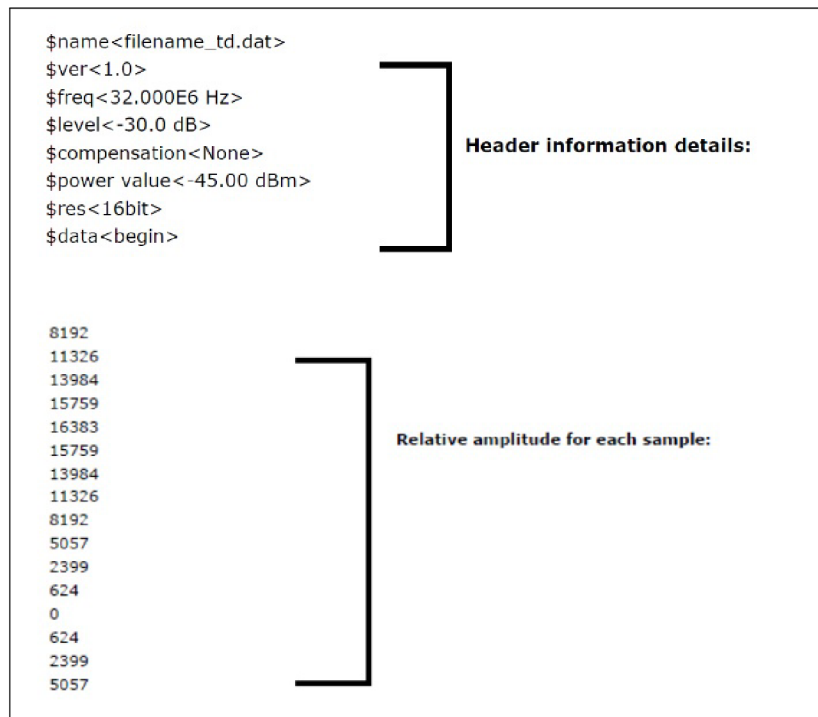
$name<filename_td.dat>
$ver<1.0>
$freq<32.000E6 Hz>
$level<-30.0 dB>
$compensation<None>
$power value<-45.00 dBm>
$res<16bit>
$data<begin>

Header information details:

8192
11326
13984
15759
16383
15759
13984
11326
8192
5057
2399
624
0
624
2399
5057

Relative amplitude for each sample: